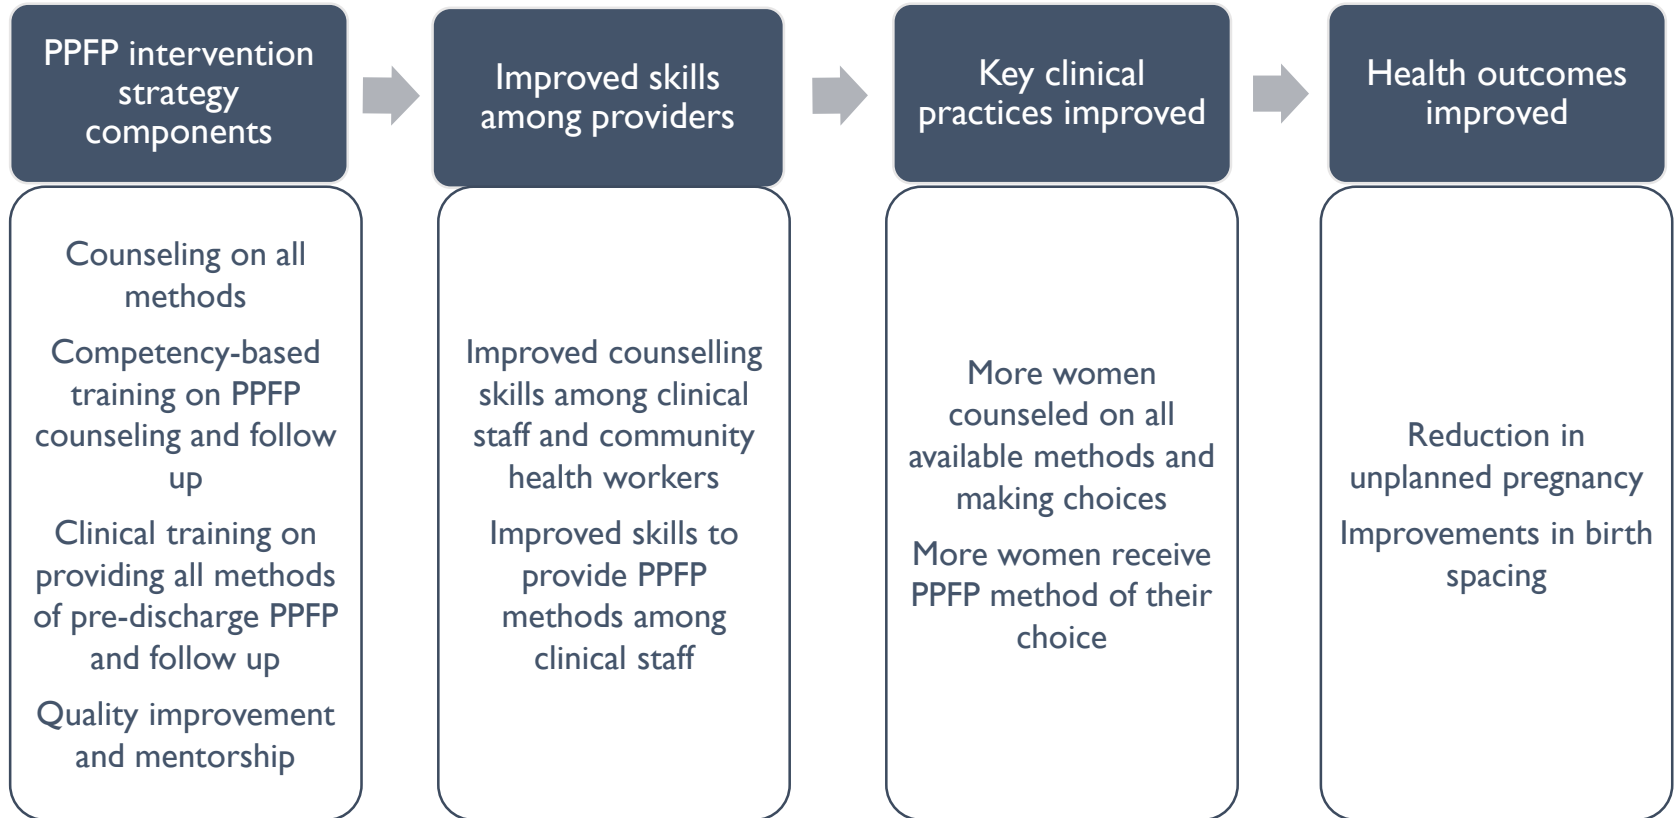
PPFP intervention strategy components

Counseling on all methods

Competency-based training on PPFP counseling and follow up

Clinical training on providing all methods of pre-discharge PPFP and follow up

Quality improvement and mentorship

Improved skills among providers

Improved counselling skills among clinical staff and community health workers

Improved skills to provide PPFP methods among clinical staff

Key clinical practices improved

More women counseled on all available methods and making choices

More women receive PPFP method of their choice

Health outcomes improved

Reduction in unplanned pregnancy

Improvements in birth spacing